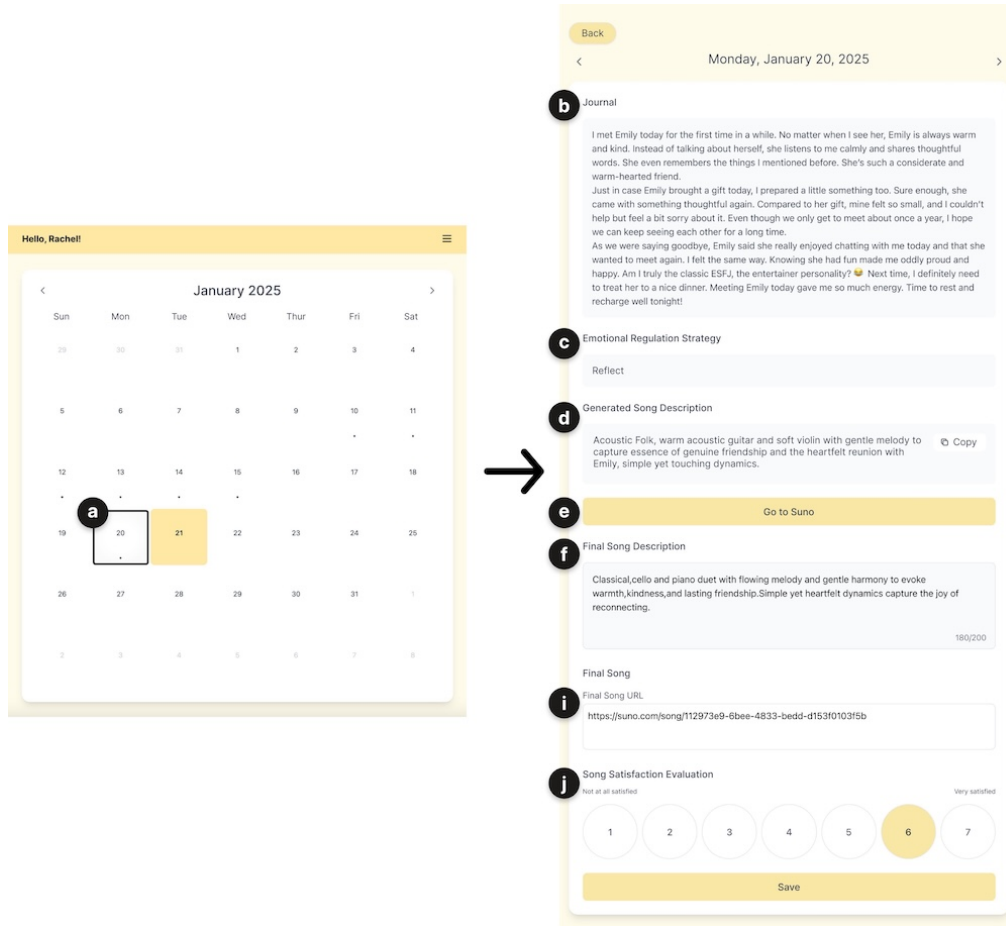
Hello, Rachel!

January 2025

| Sun | Mon | Tue | Wed | Thur | Fri | Sat |
|---|---|---|---|---|---|---|
| 29 | 30 | 31 | 1 | 2 | 3 | 4 |
| 5 | 6 | 7 | 8 | 9 | 10 | 11 |
| 12 | 13 | 14 | 15 | 16 | 17 | 18 |
| 19 | 20 | 21 | 22 | 23 | 24 | 25 |
| 26 | 27 | 28 | 29 | 30 | 31 | 1 |
| 2 | 3 | 4 | 5 | 6 | 7 | 8 |

a

Back

Monday, January 20, 2025

b Journal

I met Emily today for the first time in a while. No matter when I see her, Emily is always warm and kind. Instead of talking about herself, she listens to me calmly and shares thoughtful words. She even remembers the things I mentioned before. She's such a considerate and warm-hearted friend.
Just in case Emily brought a gift today, I prepared a little something too. Sure enough, she came with something thoughtful again. Compared to her gift, mine felt so small, and I couldn't help but feel a bit sorry about it. Even though we only get to meet about once a year, I hope we can keep seeing each other for a long time.
As we were saying goodbye, Emily said she really enjoyed chatting with me today and that she wanted to meet again. I felt the same way. Knowing she had fun made me oddly proud and happy. Am I truly the classic ESFJ, the entertainer personality? 😂 Next time, I definitely need to treat her to a nice dinner. Meeting Emily today gave me so much energy. Time to rest and recharge well tonight!

c Emotional Regulation Strategy

Reflect

d Generated Song Description

Acoustic Folk, warm acoustic guitar and soft violin with gentle melody to capture essence of genuine friendship and the heartfelt reunion with Emily, simple yet touching dynamics.

Copy

e Go to Suno

f Final Song Description

Classical,cello and piano duet with flowing melody and gentle harmony to evoke warmth,kindness,and lasting friendship.Simple yet heartfelt dynamics capture the joy of reconnecting.

180/200

Final Song

i Final Song URL

https://suno.com/song/112973e9-6bee-4833-bedd-d153f0103f5b

j Song Satisfaction Evaluation

Not at all satisfied

Very satisfied

1 2 3 4 5 6 7

Save